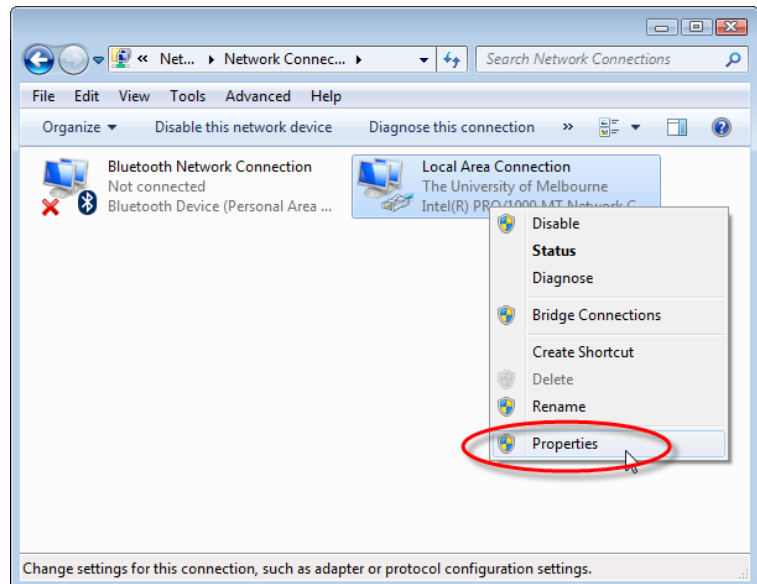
« Net... ▸ Network Connec... ▸

Search Network Connections

File Edit View Tools Advanced Help

Organize ▾ Disable this network device Diagnose this connection »

Bluetooth Network Connection
Not connected
Bluetooth Device (Personal Area ...

Local Area Connection
The University of Melbourne
Intel(R) PRO/1000 MT Network C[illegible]

Disable
Status
Diagnose
Bridge Connections
Create Shortcut
Delete
Rename
Properties

Change settings for this connection, such as adapter or protocol configuration settings.